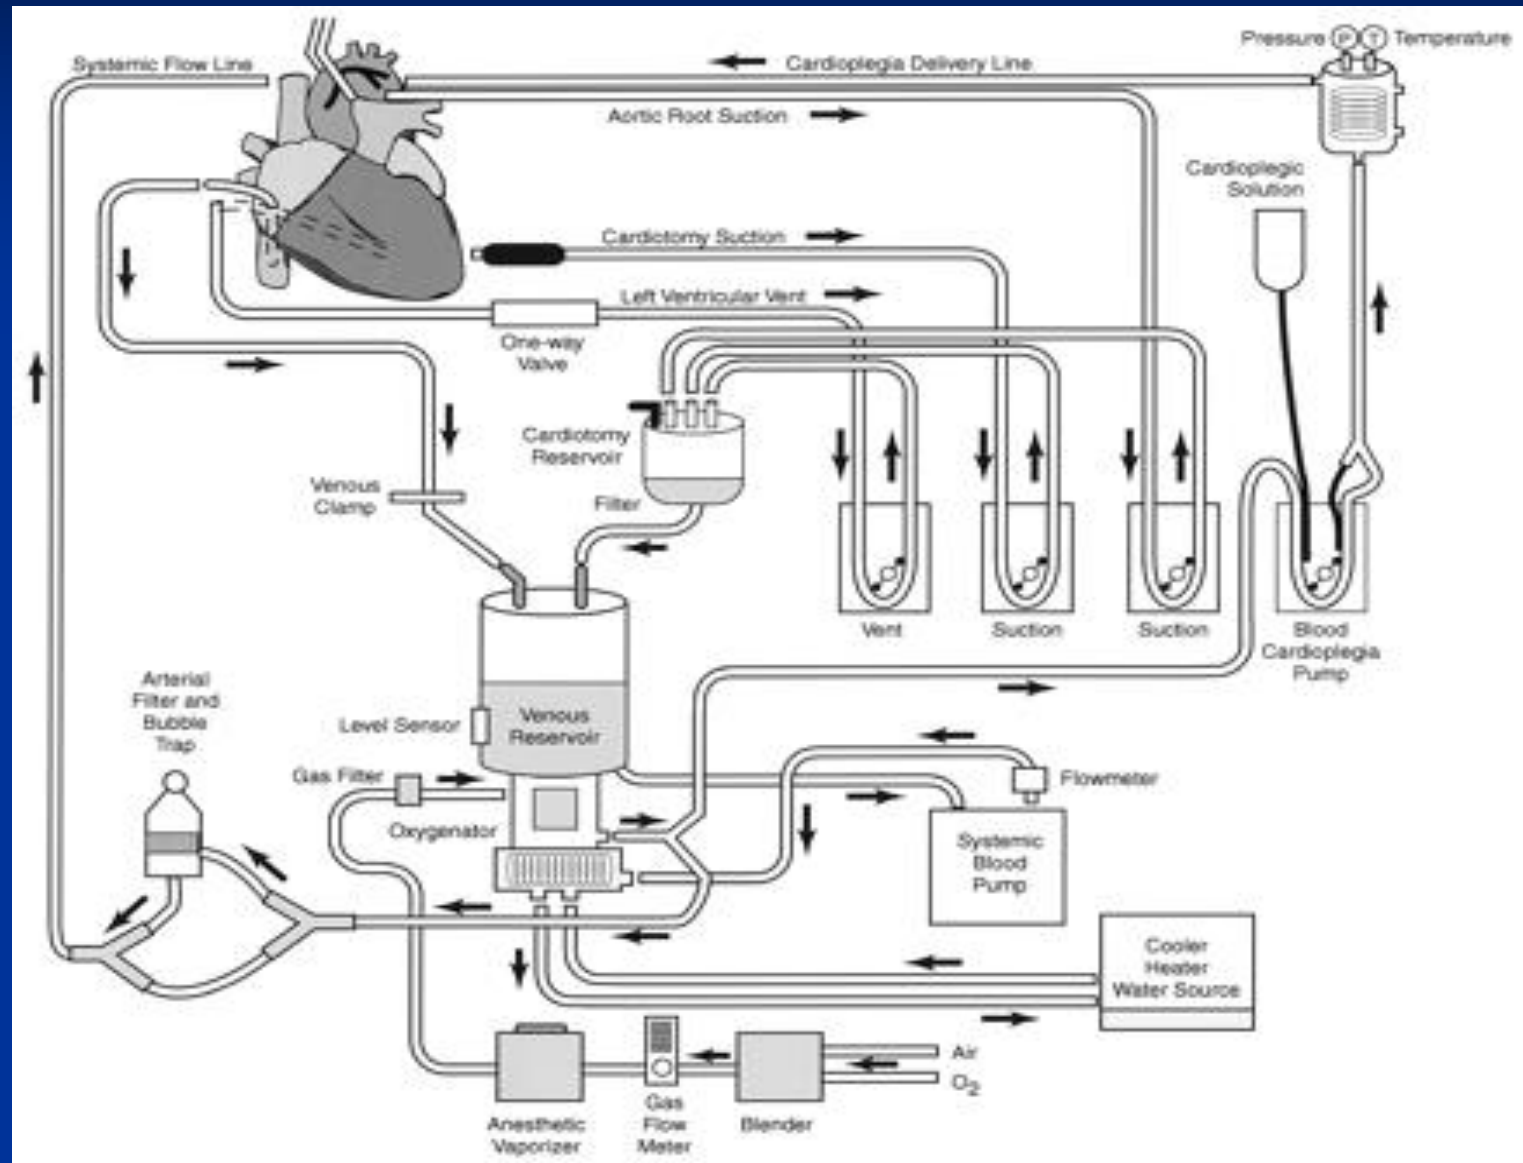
Systemic Flow Line

Cardioplegia Delivery Line

Pressure P T Temperature

Aortic Root Suction

Cardioplegic Solution

Cardiotomy Suction

Left Ventricular Vent

One-way Valve

Cardiotomy Reservoir

Venous Clamp

Filter

Vent

Suction

Suction

Blood Cardioplegia Pump

Arterial Filter and Bubble Trap

Level Sensor

Venous Reservoir

Gas Filter

Flowmeter

Oxygenator

Systemic Blood Pump

Cooler Heater Water Source

Air

$O_2$

Anesthetic Vaporizer

Gas Flow Meter

Blender